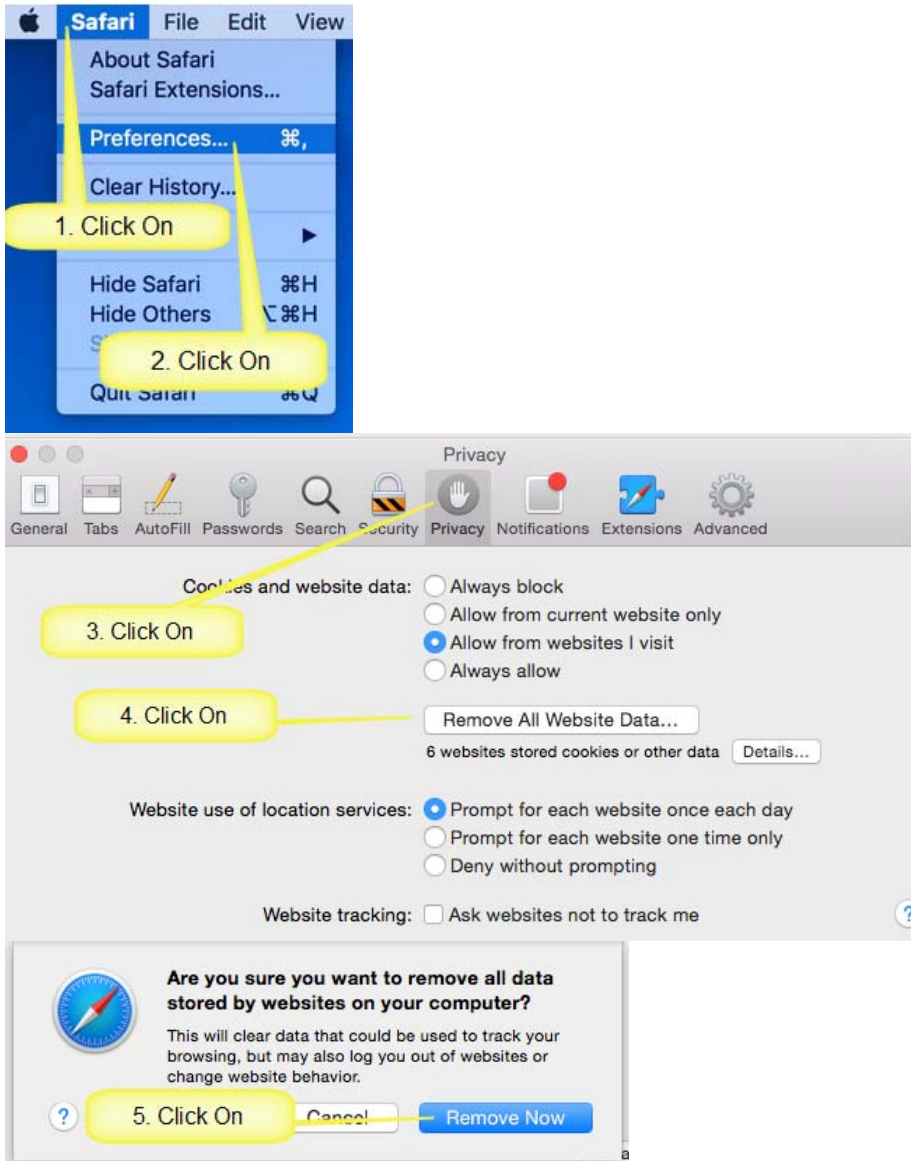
Safari File Edit View

About Safari
Safari Extensions...

Preferences... ⌘,

Clear History...

1. Click On

Hide Safari ⌘H
Hide Others ⌥⌘H

2. Click On

Quit Safari ⌘Q

Privacy

General Tabs AutoFill Passwords Search Security Privacy Notifications Extensions Advanced

Cookies and website data: Always block
Allow from current website only
Allow from websites I visit
Always allow

3. Click On

4. Click On

Remove All Website Data...

6 websites stored cookies or other data Details...

Website use of location services: Prompt for each website once each day
Prompt for each website one time only
Deny without prompting

Website tracking: Ask websites not to track me

?

Are you sure you want to remove all data stored by websites on your computer?

This will clear data that could be used to track your browsing, but may also log you out of websites or change website behavior.

?

5. Click On

Cancel

Remove Now